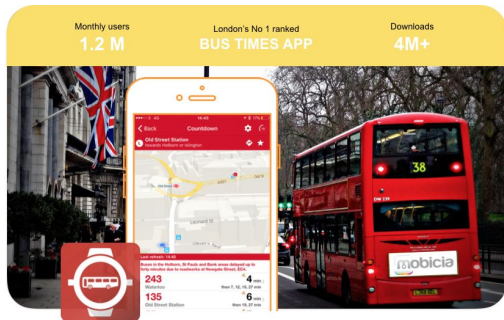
Monthly users
1.2 M

London's No 1 ranked
BUS TIMES APP

Downloads
4M+

16:45

< Back

Countdown

Old Street Station
towards Holborn or Islington

Leonard St

Buses in the Holborn, St Pauls and Bank areas are delayed up to forty minutes due to roadworks at Newgate Street, EC4.

Last refresh: 15:45

243
Waterloo
4 min
then 7, 12, 19, 27 min

135
Old Street Station
6 min

38

mobicia